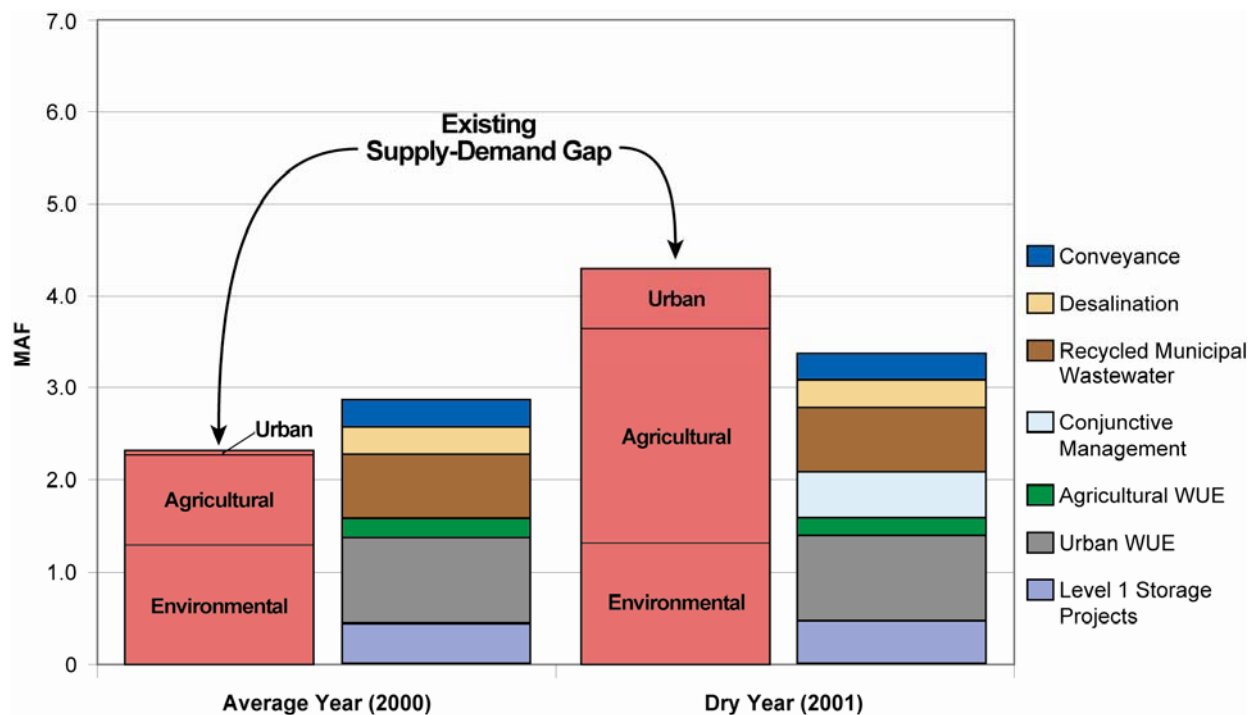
7.0
6.0
5.0
4.0
3.0
2.0
1.0
0

MAF

Existing Supply-Demand Gap

Urban
Agricultural
Environmental

Urban
Agricultural
Environmental

Average Year (2000)
Dry Year (2001)

Conveyance
Desalination
Recycled Municipal Wastewater
Conjunctive Management
Agricultural WUE
Urban WUE
Level 1 Storage Projects